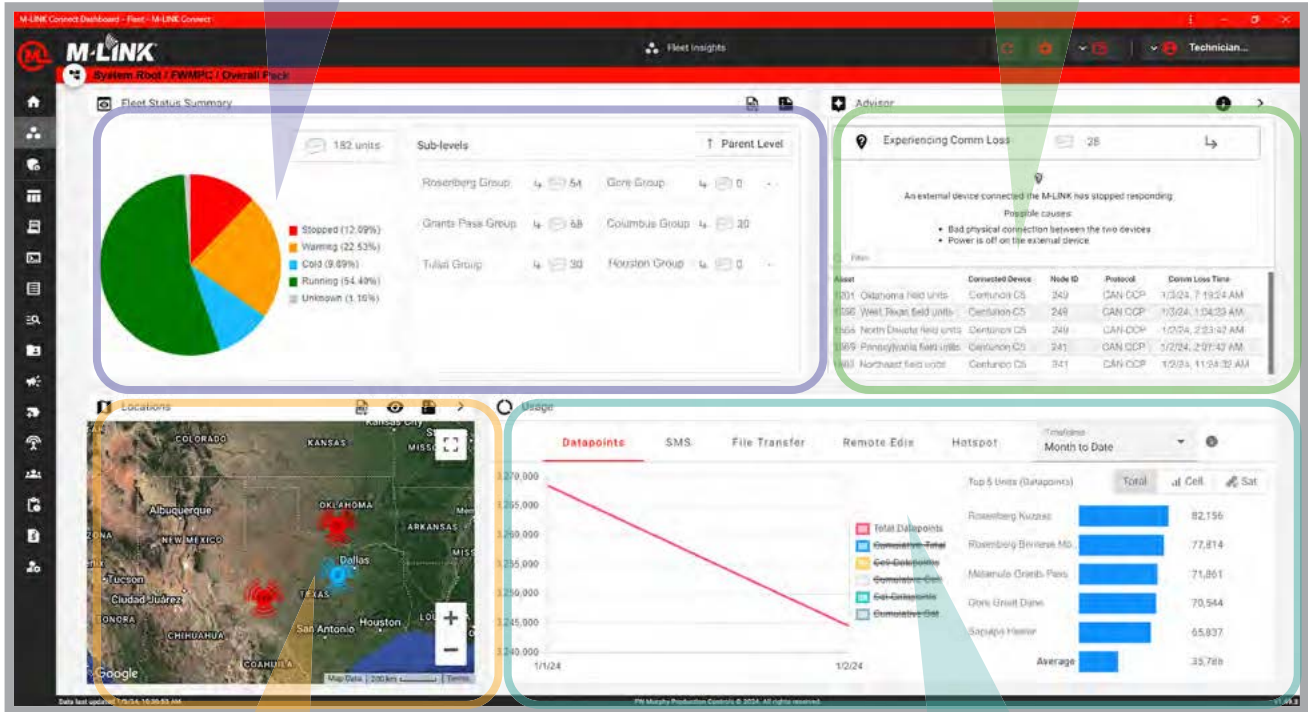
M-LINK Connect Dashboard - Fleet - M-LINK Connect

M-LINK

Fleet Insights

Technician...

System Root / FWMPC / Overall Pack

Fleet Status Summary

182 units

Sub-levels

Parent Level

Stopped (12.09%)
Warning (22.53%)
Cold (9.89%)
Running (54.40%)
Unknown (1.10%)

Rosenberg Group 54
Gore Group 0
Grants Pass Group 68
Columbus Group 30
Tulsa Group 30
Houston Group 0

Advisor

Experiencing Comm Loss 28

An external device connected the M-LINK has stopped responding.

Possible causes:
• Bad physical connection between the two devices
• Power is off on the external device

| Asset | Connected Device | Node ID | Protocol | Comm Loss Time |
|---|---|---|---|---|
| 1201 Oklahoma field units | Centurion C5 | 249 | CAN CCP | 1/3/24, 7:19:24 AM |
| 1598 West Texas field units | Centurion C5 | 249 | CAN CCP | 1/3/24, 1:04:23 AM |
| 1856 North Dakota field units | Centurion C5 | 249 | CAN CCP | 1/2/24, 2:23:42 AM |
| 1999 Pennsylvania field units | Centurion C5 | 241 | CAN CCP | 1/2/24, 2:07:42 AM |
| 1463 Northeast field units | Centurion C5 | 241 | CAN CCP | 1/2/24, 11:24:32 AM |

Locations

COLORADO
KANSAS
Kansas City
MISSOURI
OKLAHOMA
ARKANSAS
Albuquerque
NEW MEXICO
ZONA
Memphis
MISS
Dallas
Tucson
Ciudad Juárez
TEXAS
Houston
SONORA
San Antonio
CHIHUAHUA
COAHUILA
Google
Map Data
200 km
Terms

Usage

Datapoints
SMS
File Transfer
Remote Edit
Hotspot
Timeframe
Month to Date

3,270,000
3,265,000
3,260,000
3,255,000
3,250,000
3,245,000
3,240,000
1/1/24
1/2/24

Total Datapoints
Cumulative Total
Cell Datapoints
Cumulative Cell
Sat Datapoints
Cumulative Sat

Top 5 Units (Datapoints)
Total
Cell
Sat

Rosenberg Kuzzac 82,156
Rosenberg Bimleme Mo... 77,814
Melamule Grands Pass 71,861
Gore Gnell Dane 70,544
Saouapa Hainer 65,837
Average 35,788

Data last updated: 1/3/24, 10:00:53 AM
FW Murphy Production Controls © 2024. All rights reserved.